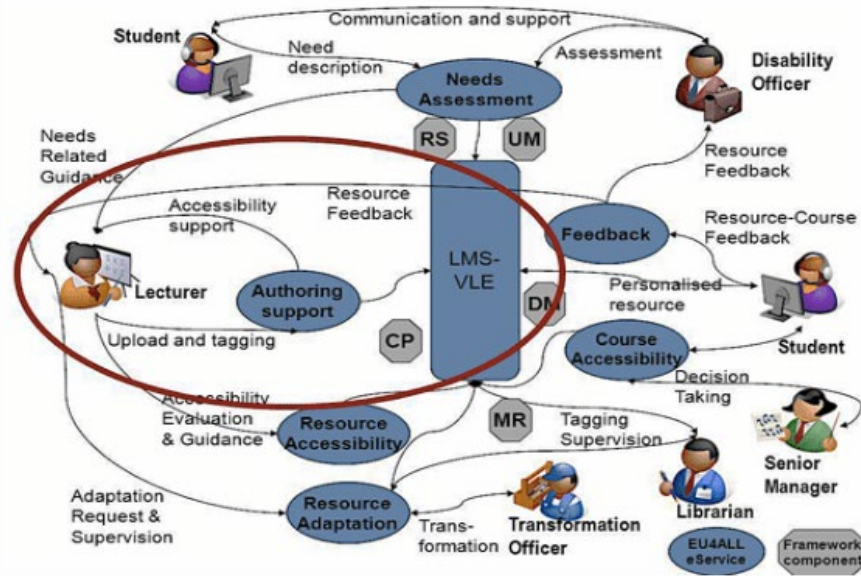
Communication and support

Student

Need description

Assessment

Disability Officer

Needs Assessment

RS

UM

Needs Related Guidance

Resource Feedback

Resource Feedback

Accessibility support

LMS-VLE

Feedback

Resource-Course Feedback

Lecturer

Authoring support

DM

Personalised resource

Upload and tagging

CP

Course Accessibility

Student

Decision Taking

Accessibility Evaluation & Guidance

Resource Accessibility

MR

Tagging Supervision

Senior Manager

Adaptation Request & Supervision

Resource Adaptation

Trans-formation

Transformation Officer

Librarian

EU4ALL eService

Framework component